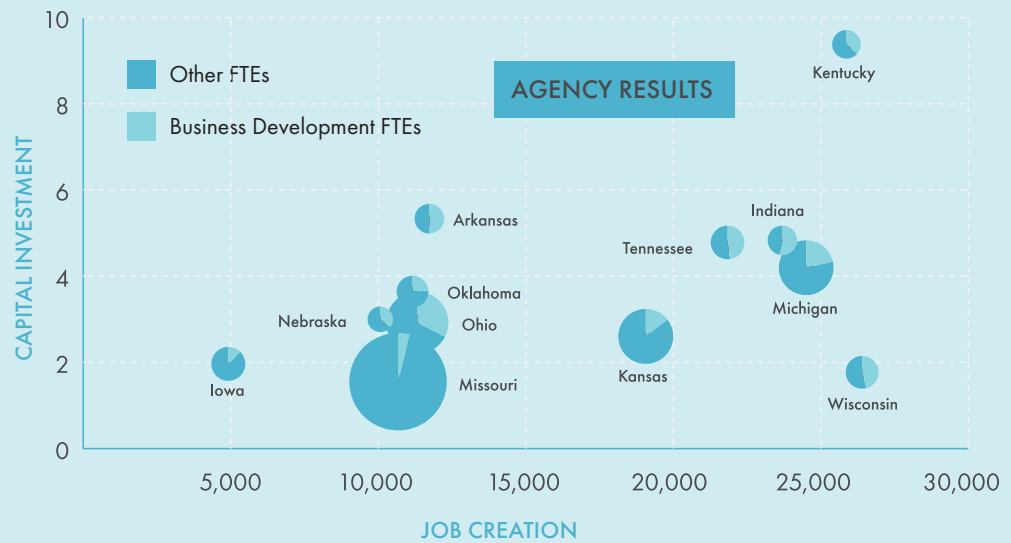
AGENCY RESULTS

Other FTEs

Business Development FTEs

CAPITAL INVESTMENT

10

8

6

4

2

0

Kentucky

Arkansas

Indiana

Tennessee

Michigan

Oklahoma

Nebraska

Ohio

Iowa

Missouri

Kansas

Wisconsin

5,000

10,000

15,000

20,000

25,000

30,000

JOB CREATION